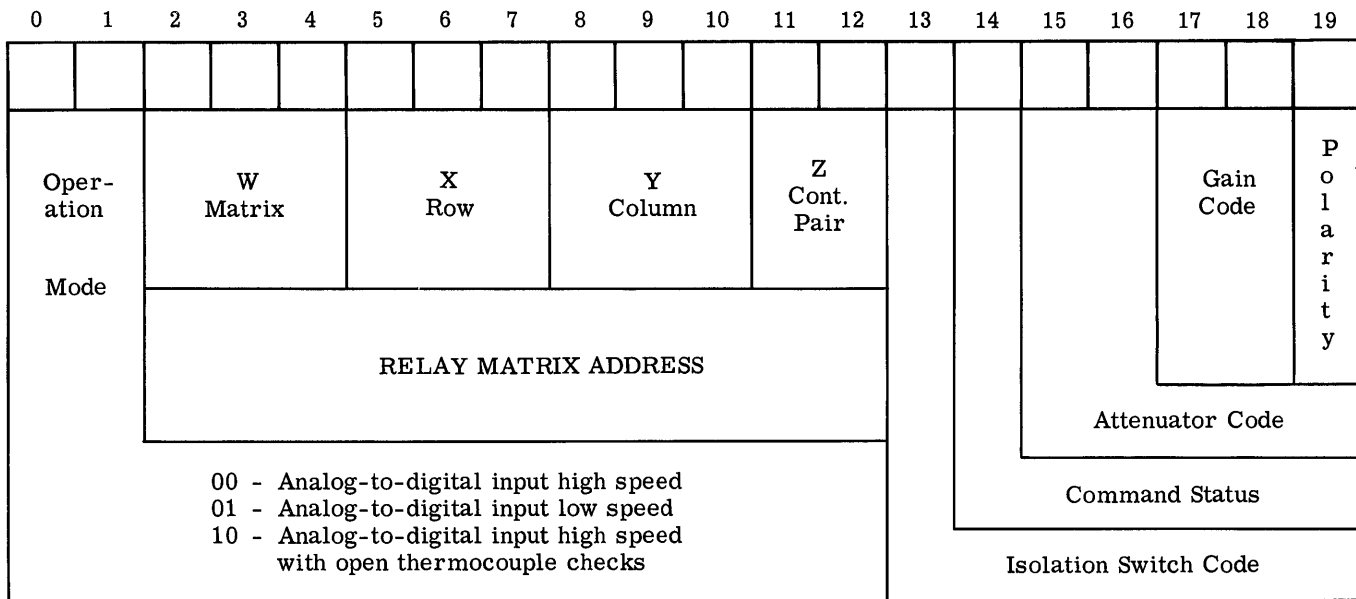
0 1 2 3 4 5 6 7 8 9 10 11 12 13 14 15 16 17 18 19

Operation Mode

W Matrix

X Row

Y Column

Z Cont. Pair

Gain Code

Polarity

RELAY MATRIX ADDRESS

Attenuator Code

Command Status

Isolation Switch Code

00 - Analog-to-digital input high speed
01 - Analog-to-digital input low speed
10 - Analog-to-digital input high speed with open thermocouple checks